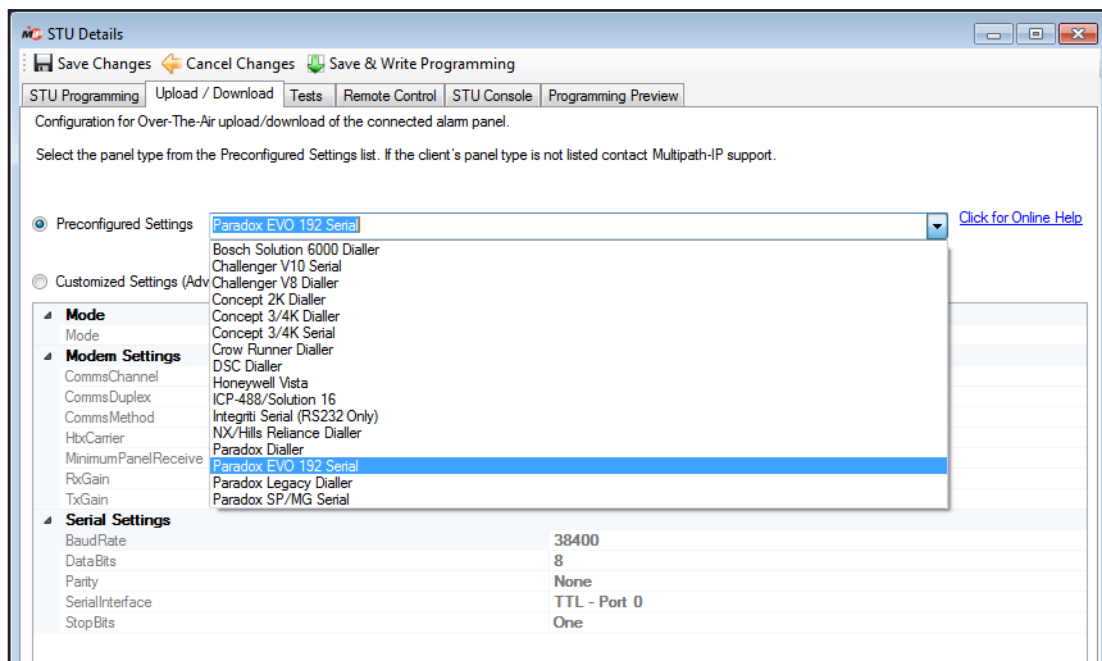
STU Details

Save Changes Cancel Changes Save & Write Programming

STU Programming | Upload / Download | Tests | Remote Control | STU Console | Programming Preview

Configuration for Over-The-Air upload/download of the connected alarm panel.

Select the panel type from the Preconfigured Settings list. If the client's panel type is not listed contact Multipath-IP support.

Preconfigured Settings Paradox EVO 192 Serial

Click for Online Help

Bosch Solution 6000 Dialler
Challenger V10 Serial
Challenger V8 Dialler
Concept 2K Dialler
Concept 3/4K Dialler
Concept 3/4K Serial
Crow Runner Dialler
DSC Dialler
Honeywell Vista
ICP-488/Solution 16
Integriti Serial (RS232 Only)
NX/Hills Reliance Dialler
Paradox Dialler
Paradox EVO 192 Serial
Paradox Legacy Dialler
Paradox SP/MG Serial

Customized Settings (Adv

Mode
Mode
Modem Settings
CommsChannel
CommsDuplex
CommsMethod
HtxCarrier
MinimumPanelReceive
RxGain
TxGain
Serial Settings

| | |
|---|---|
| BaudRate | 38400 |
| DataBits | 8 |
| Parity | None |
| SerialInterface | TTL - Port 0 |
| StopBits | One |